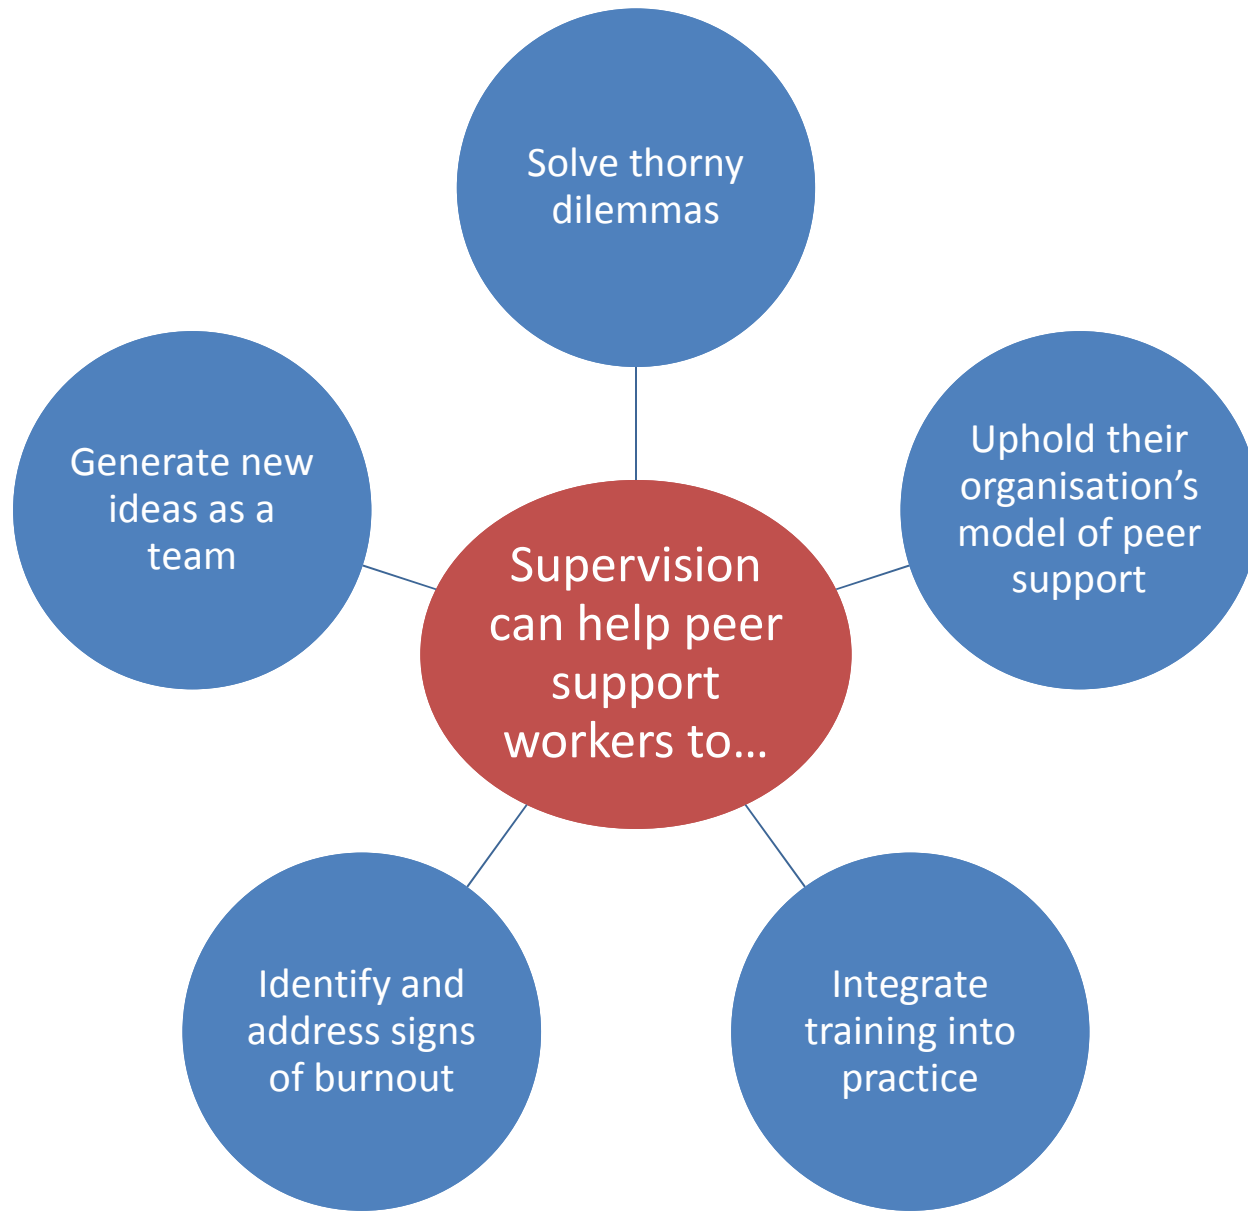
Supervision can help peer support workers to…

Solve thorny dilemmas

Uphold their organisation's model of peer support

Integrate training into practice

Identify and address signs of burnout

Generate new ideas as a team